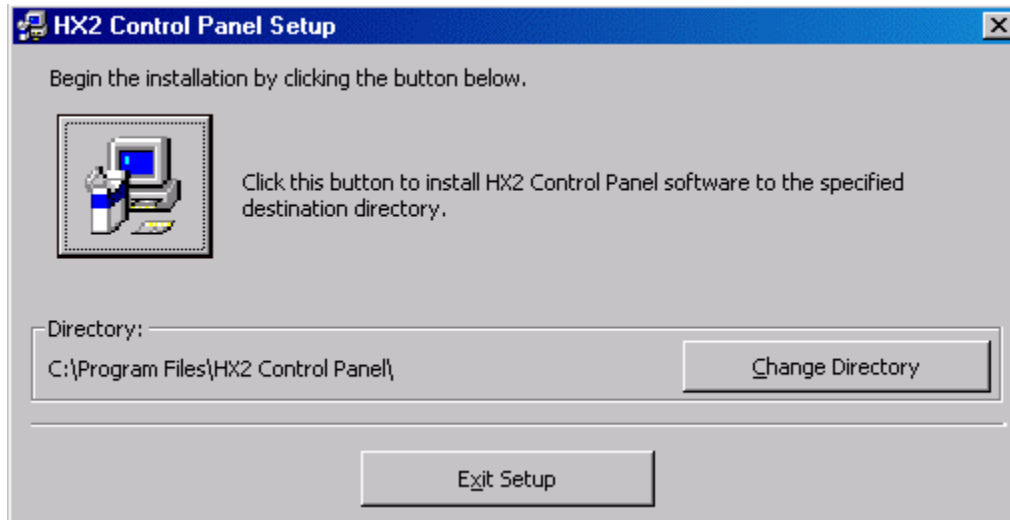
HX2 Control Panel Setup

Begin the installation by clicking the button below.

Click this button to install HX2 Control Panel software to the specified destination directory.

Directory:

C:\Program Files\HX2 Control Panel\

Change Directory

Exit Setup